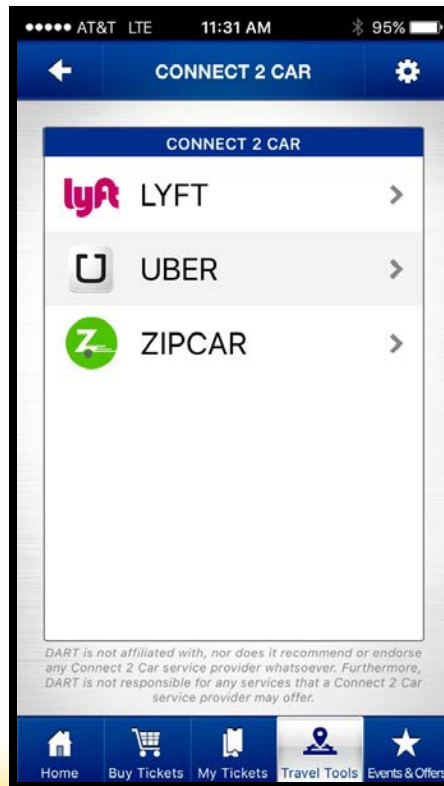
●●●●● AT&T LTE 11:31 AM 95%

CONNECT 2 CAR

CONNECT 2 CAR

lyft LYFT

UBER

Z ZIPCAR

DART is not affiliated with, nor does it recommend or endorse any Connect 2 Car service provider whatsoever. Furthermore, DART is not responsible for any services that a Connect 2 Car service provider may offer.

Home Buy Tickets My Tickets Travel Tools Events & Offers